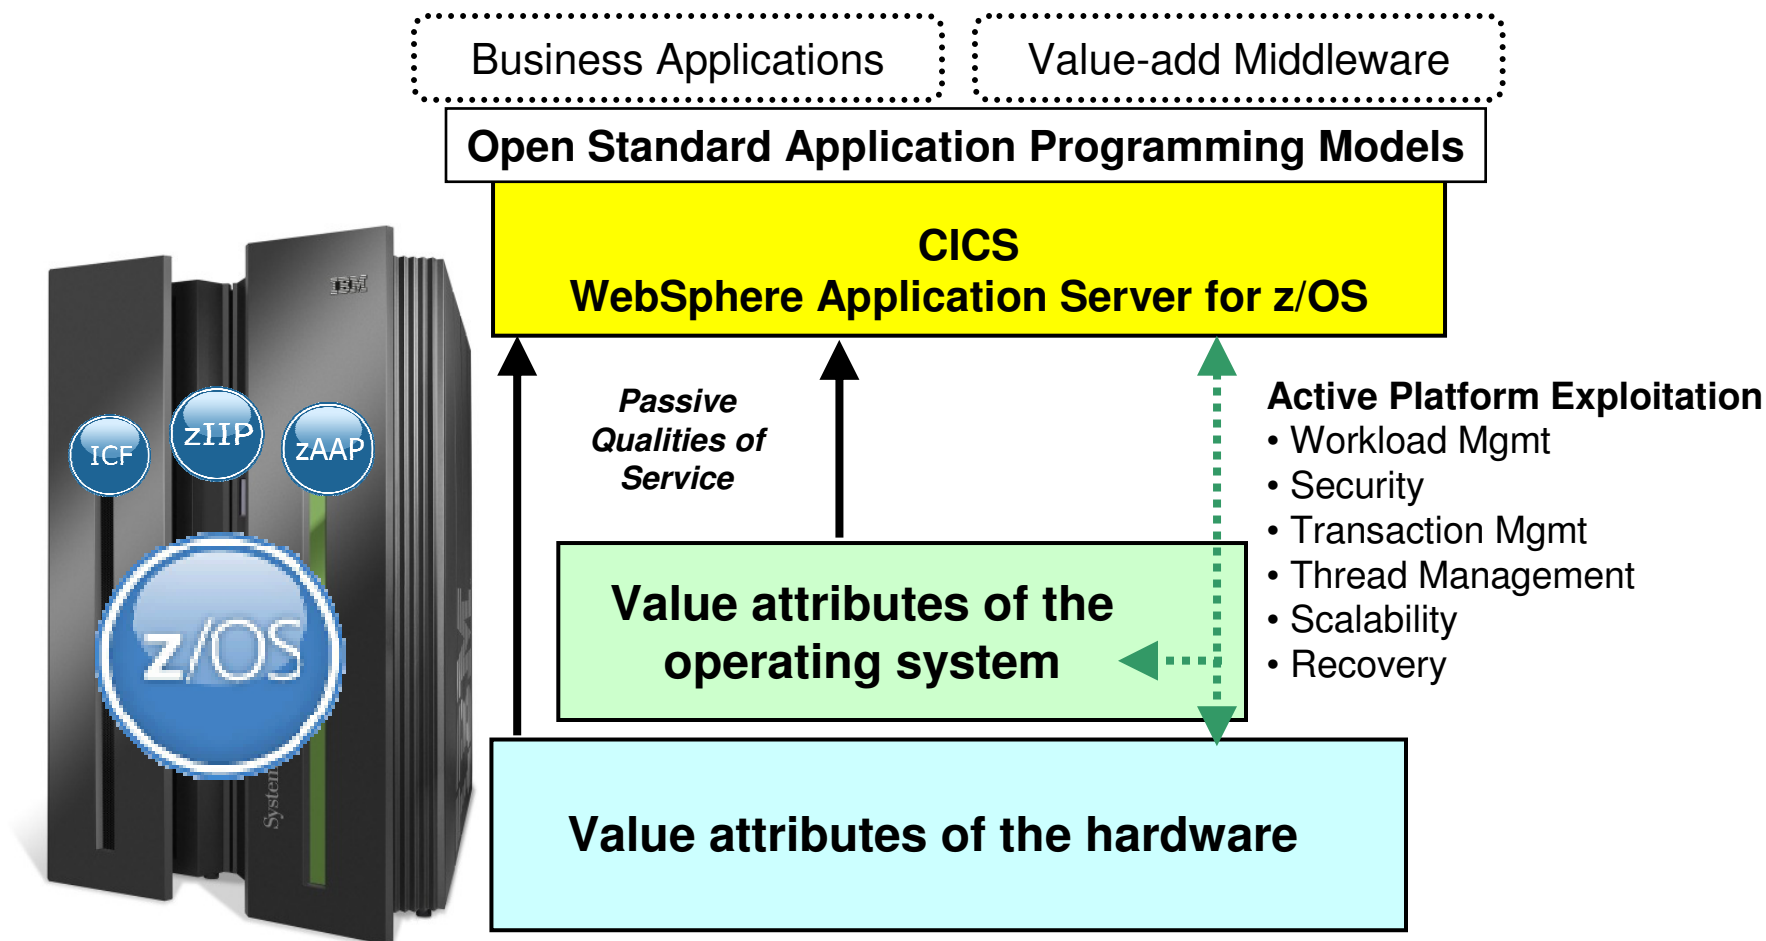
Business Applications

Value-add Middleware

Open Standard Application Programming Models

CICS
WebSphere Application Server for z/OS

IBM

ICF

zIIP

zAAP

z/OS

System

Passive Qualities of Service

Active Platform Exploitation
• Workload Mgmt
• Security
• Transaction Mgmt
• Thread Management
• Scalability
• Recovery

Value attributes of the operating system

Value attributes of the hardware